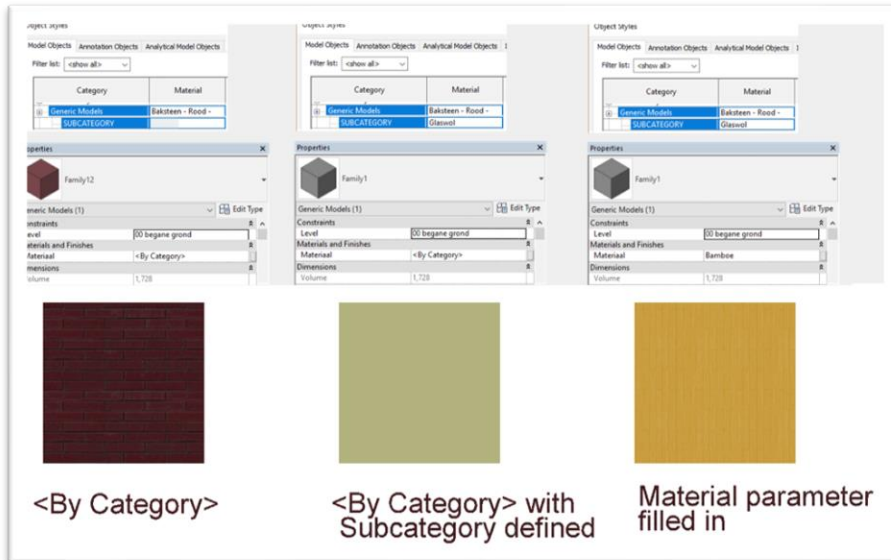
Object Styles
Model Objects | Annotation Objects | Analytical Model Objects
Filter list: <show all>

| Category | Material |
|---|---|
| Generic Models | Baksteen - Rood - |
| SUBCATEGORY | |

Properties
Family12
Generic Models (1) | Edit Type
Constraints
Level | 00 begane grond
Materials and Finishes
Materiaal | <By Category>
Dimensions
Volume | 1,728

Object Styles
Model Objects | Annotation Objects | Analytical Model Objects
Filter list: <show all>

| Category | Material |
|---|---|
| Generic Models | Baksteen - Rood - |
| SUBCATEGORY | Glaswol |

Properties
Family1
Generic Models (1) | Edit Type
Constraints
Level | 00 begane grond
Materials and Finishes
Materiaal | <By Category>
Dimensions
Volume | 1,728

Object Styles
Model Objects | Annotation Objects | Analytical Model Objects
Filter list: <show all>

| Category | Material |
|---|---|
| Generic Models | Baksteen - Rood - |
| SUBCATEGORY | Glaswol |

Properties
Family1
Generic Models (1) | Edit Type
Constraints
Level | 00 begane grond
Materials and Finishes
Materiaal | Bamboe
Dimensions
Volume | 1,728

<By Category>

<By Category> with Subcategory defined

Material parameter filled in